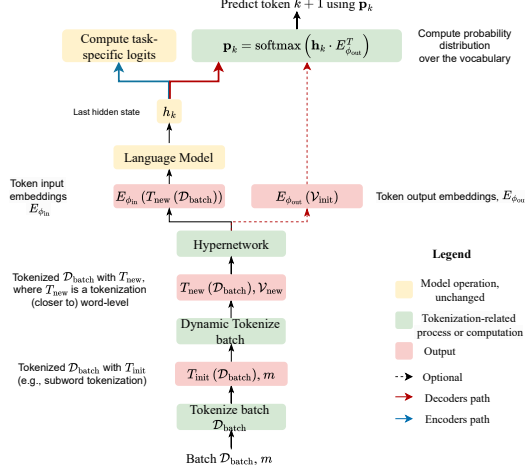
Predict token $k+1$ using $\mathbf{p}_k$

Compute task-specific logits

$\mathbf{p}_k = \text{softmax}\left(\mathbf{h}_k \cdot E_{\phi_{\text{out}}}^T\right)$

Compute probability distribution over the vocabulary

Last hidden state

$h_k$

Language Model

Token input embeddings $E_{\phi_{\text{in}}}$

$E_{\phi_{\text{in}}}\left(T_{\text{new}}\left(\mathcal{D}_{\text{batch}}\right)\right)$

$E_{\phi_{\text{out}}}\left(\mathcal{V}_{\text{init}}\right)$

Token output embeddings, $E_{\phi_{\text{ou}}}$

Hypernetwork

Legend

Tokenized $\mathcal{D}_{\text{batch}}$ with $T_{\text{new}}$, where $T_{\text{new}}$ is a tokenization (closer to) word-level

$T_{\text{new}}\left(\mathcal{D}_{\text{batch}}\right), \mathcal{V}_{\text{new}}$

Model operation, unchanged

Tokenization-related process or computation

Dynamic Tokenize batch

Output

Tokenized $\mathcal{D}_{\text{batch}}$ with $T_{\text{init}}$ (e.g., subword tokenization)

$T_{\text{init}}\left(\mathcal{D}_{\text{batch}}\right), m$

Optional

Decoders path

Tokenize batch $\mathcal{D}_{\text{batch}}$

Encoders path

Batch $\mathcal{D}_{\text{batch}}, m$